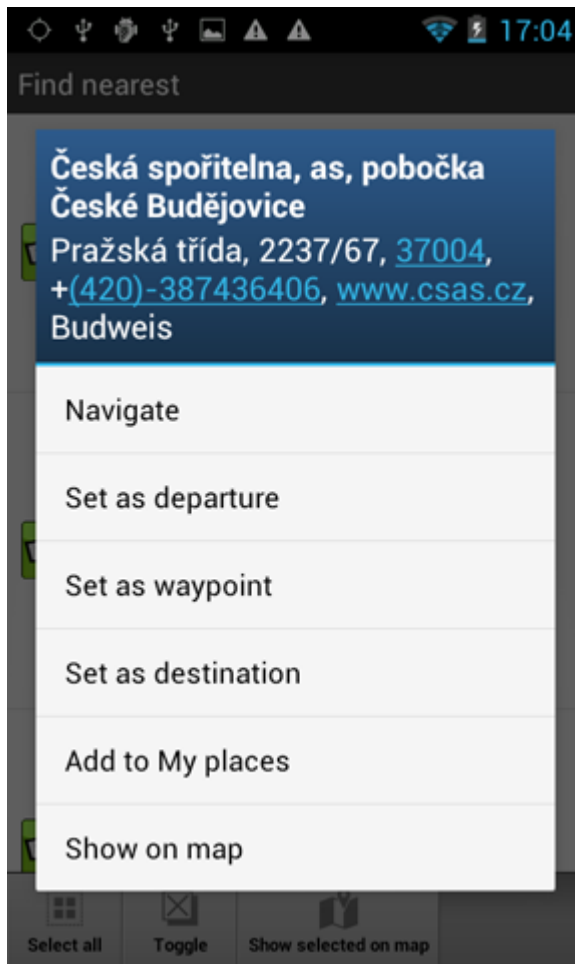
17:04

Find nearest

Česká spořitelna, as, pobočka České Budějovice

Pražská třída, 2237/67, 37004, +(420)-387436406, www.csas.cz, Budweis

Navigate

Set as departure

Set as waypoint

Set as destination

Add to My places

Show on map

Select all

Toggle

Show selected on map